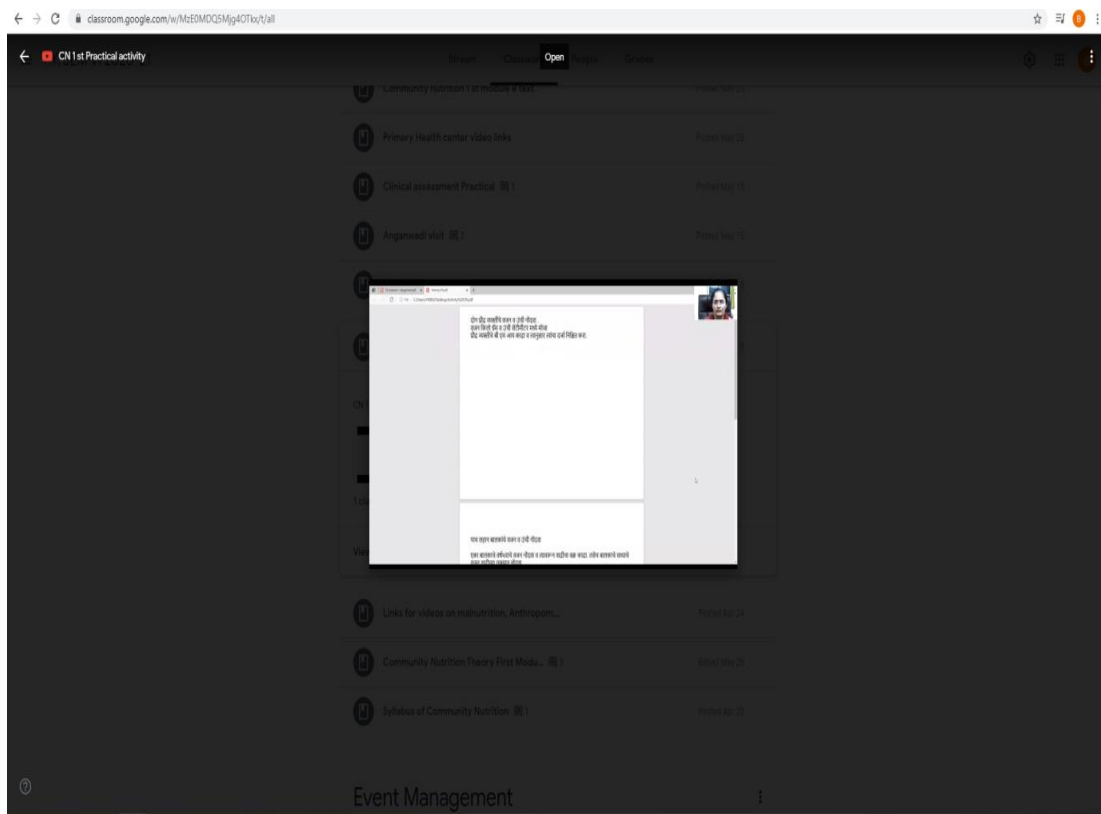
classroom.google.com/w/MzE0MDQ5Mjg4OTkx/t/all

CN 1st Practical activity

Stream Classwork Open People Grades

Community nutrition 1st module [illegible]

Primary Health center video links

Clinical assessment Practical

Anganwadi visit

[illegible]

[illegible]

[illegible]

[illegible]

Links for videos on malnutrition, Anthropom...

Community Nutrition Theory First Modu...

Syllabus of Community Nutrition

Event Management